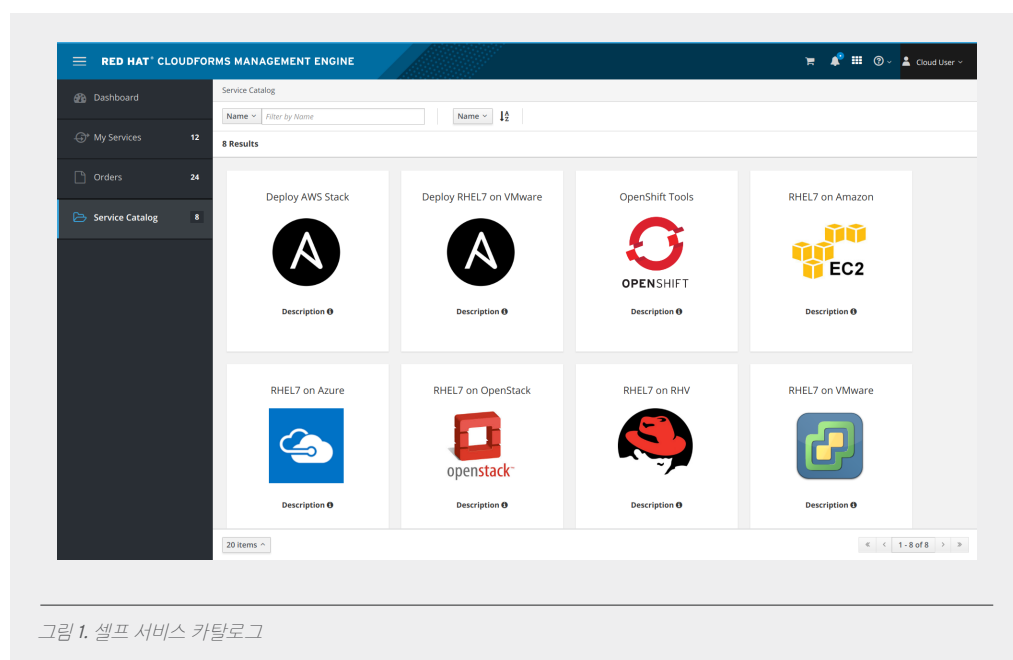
RED HAT® CLOUDFORMS MANAGEMENT ENGINE

Cloud User

Dashboard
My Services 12
Orders 24
Service Catalog 8

Service Catalog

Name Filter by Name Name

8 Results

Deploy AWS Stack
Description

Deploy RHEL7 on VMware
Description

OpenShift Tools
OPENSHIFT
Description

RHEL7 on Amazon
EC2
Description

RHEL7 on Azure
Description

RHEL7 on OpenStack
openstack
Description

RHEL7 on RHV
Description

RHEL7 on VMware
Description

20 items

1 - 8 of 8

그림 1. 셀프 서비스 카탈로그